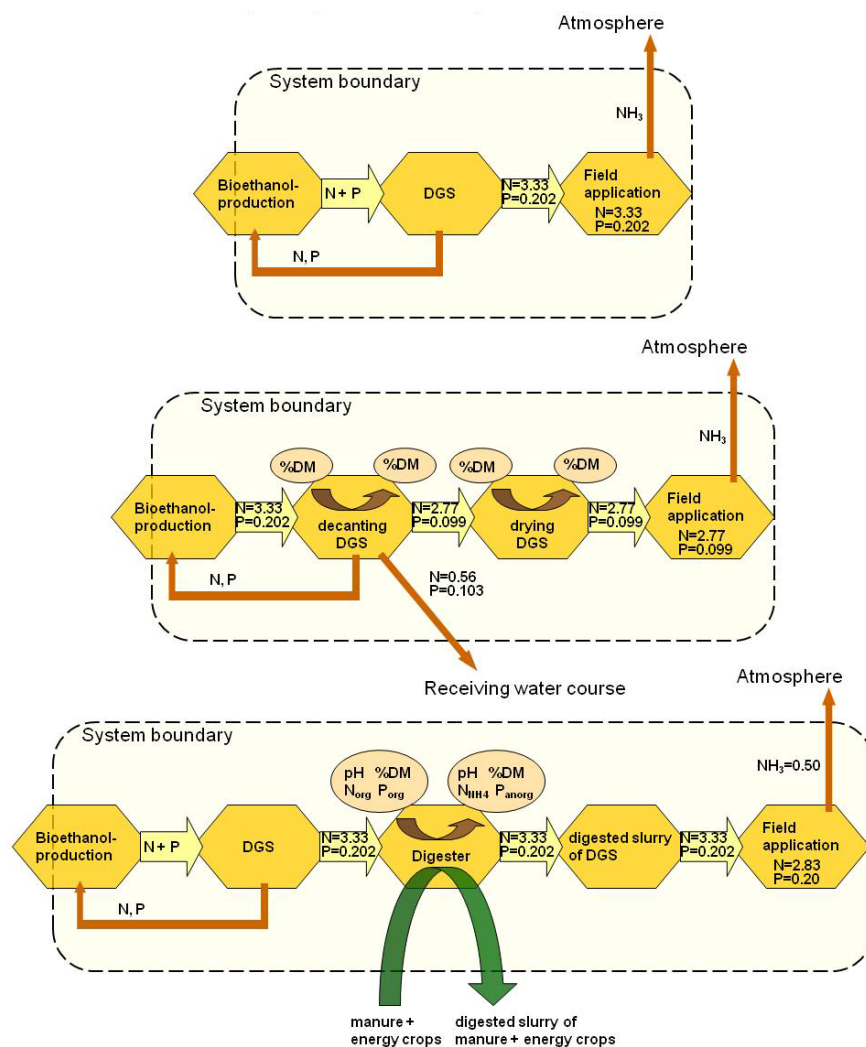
Atmosphere

System boundary

$NH_3$

Bioethanol-production

N + P

DGS

N=3.33
P=0.202

Field application
N=3.33
P=0.202

N, P

Atmosphere

System boundary

$NH_3$

%DM

%DM

%DM

%DM

Bioethanol-production

N=3.33
P=0.202

decanting DGS

N=2.77
P=0.099

drying DGS

N=2.77
P=0.099

Field application
N=2.77
P=0.099

N, P

N=0.56
P=0.103

Receiving water course

Atmosphere

System boundary

$NH_3$=0.50

pH %DM
$N_{org}$ $P_{org}$

pH %DM
$N_{NH4}$ $P_{anorg}$

Bioethanol-production

N + P

DGS

N=3.33
P=0.202

Digester

N=3.33
P=0.202

digested slurry of DGS

N=3.33
P=0.202

Field application
N=2.83
P=0.20

N, P

manure + energy crops

digested slurry of manure + energy crops